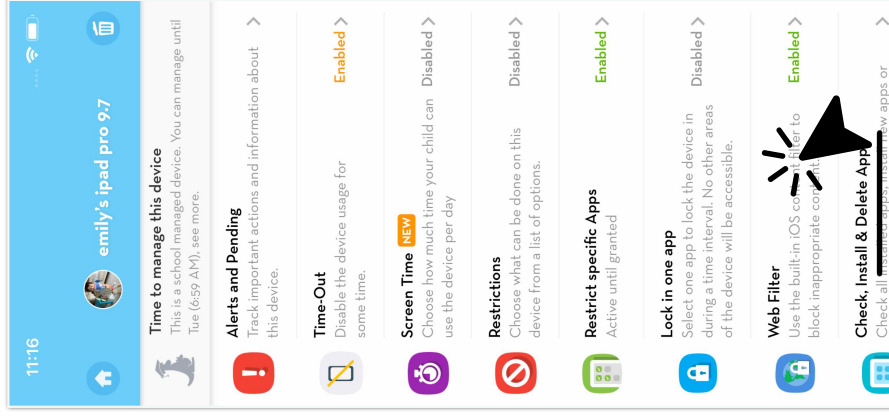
11:16

emily's ipad pro 9.7

Time to manage this device
This is a school managed device. You can manage until Tue (6:59 AM), see more.

Alerts and Pending
Track important actions and information about this device.

Time-Out
Disable the device usage for some time.
Enabled

Screen Time NEW
Choose how much time your child can use the device per day
Disabled

Restrictions
Choose what can be done on this device from a list of options.
Disabled

Restrict specific Apps
Active until granted
Enabled

Lock in one app
Select one app to lock the device in during a time interval. No other areas of the device will be accessible.
Disabled

Web Filter
Use the built-in iOS co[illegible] filter to block inappropriate co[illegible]
Enabled

Check, Install & Delete App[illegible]
Check all installed apps, install new apps or